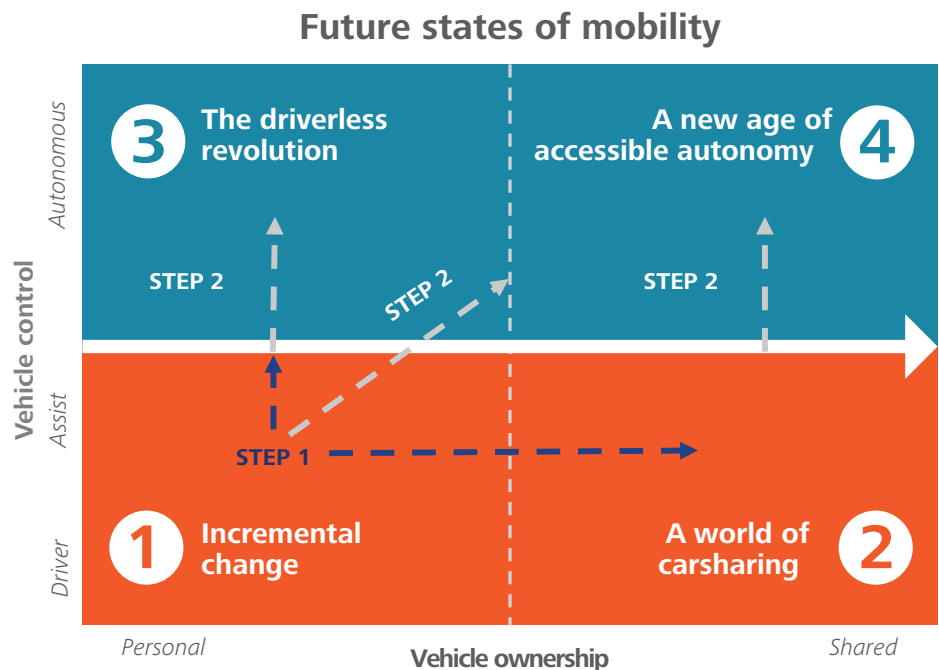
Future states of mobility

Vehicle control

Autonomous

Assist

Driver

3 The driverless revolution

A new age of accessible autonomy 4

STEP 2

STEP 2

STEP 2

STEP 1

1 Incremental change

A world of carsharing 2

Personal

Vehicle ownership

Shared